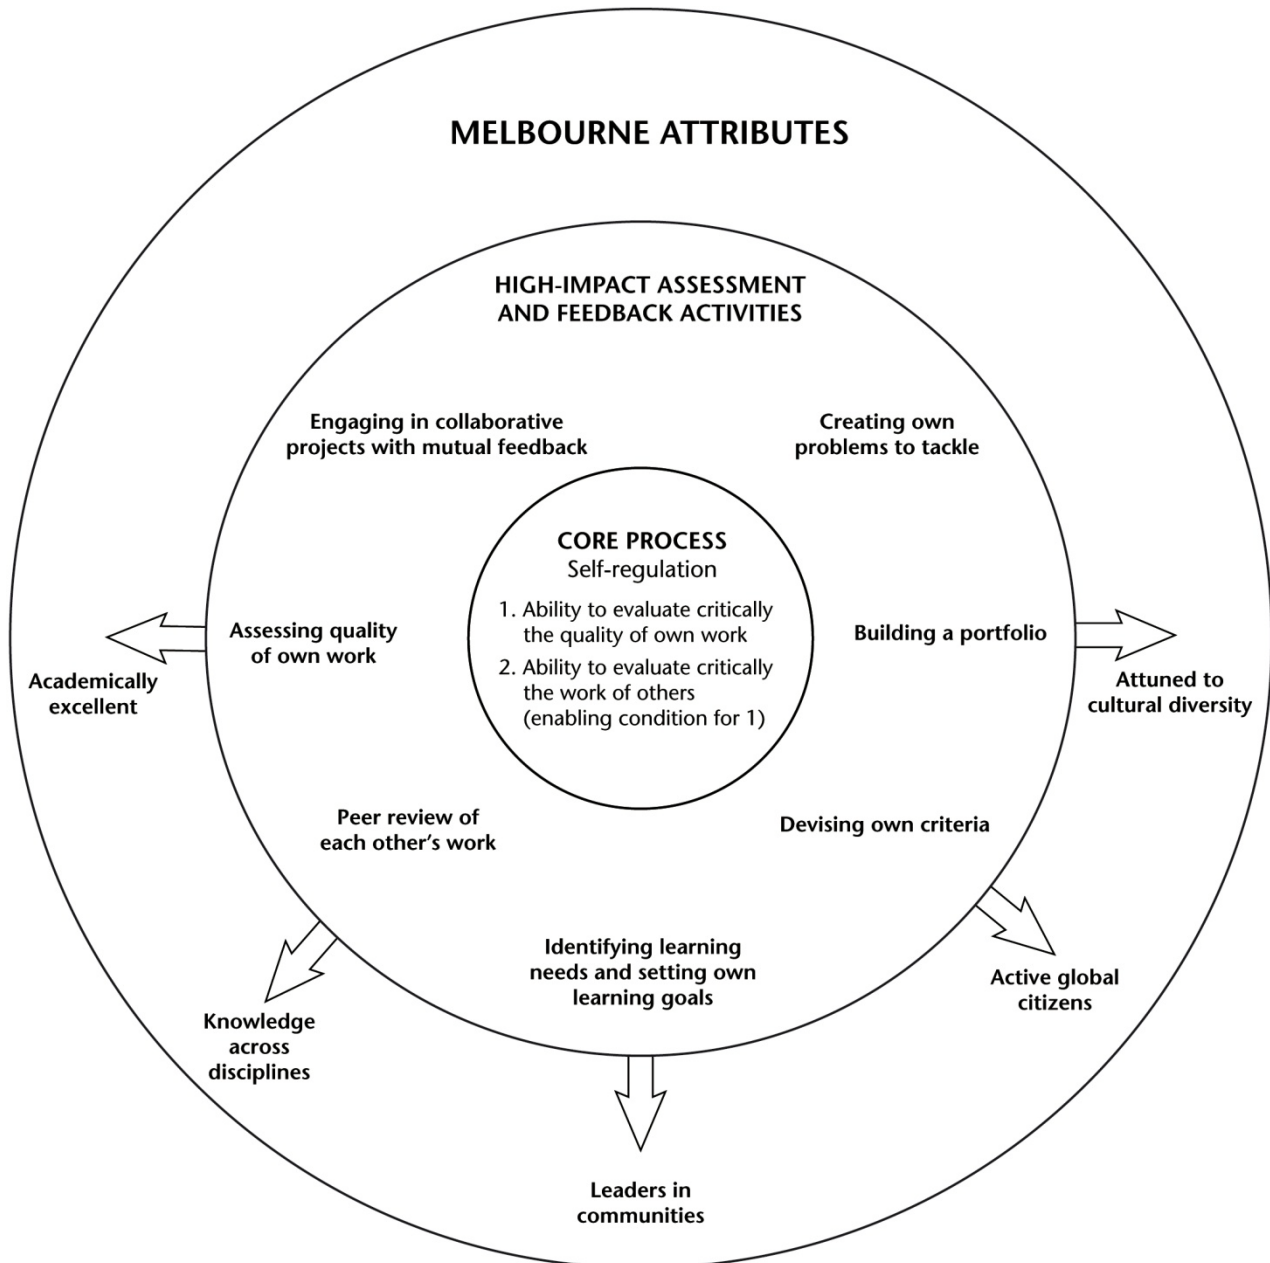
MELBOURNE ATTRIBUTES

HIGH-IMPACT ASSESSMENT AND FEEDBACK ACTIVITIES

Engaging in collaborative projects with mutual feedback

Creating own problems to tackle

CORE PROCESS
Self-regulation

1. Ability to evaluate critically the quality of own work
2. Ability to evaluate critically the work of others (enabling condition for 1)

Assessing quality of own work

Building a portfolio

Academically excellent

Attuned to cultural diversity

Peer review of each other's work

Devising own criteria

Identifying learning needs and setting own learning goals

Active global citizens

Knowledge across disciplines

Leaders in communities